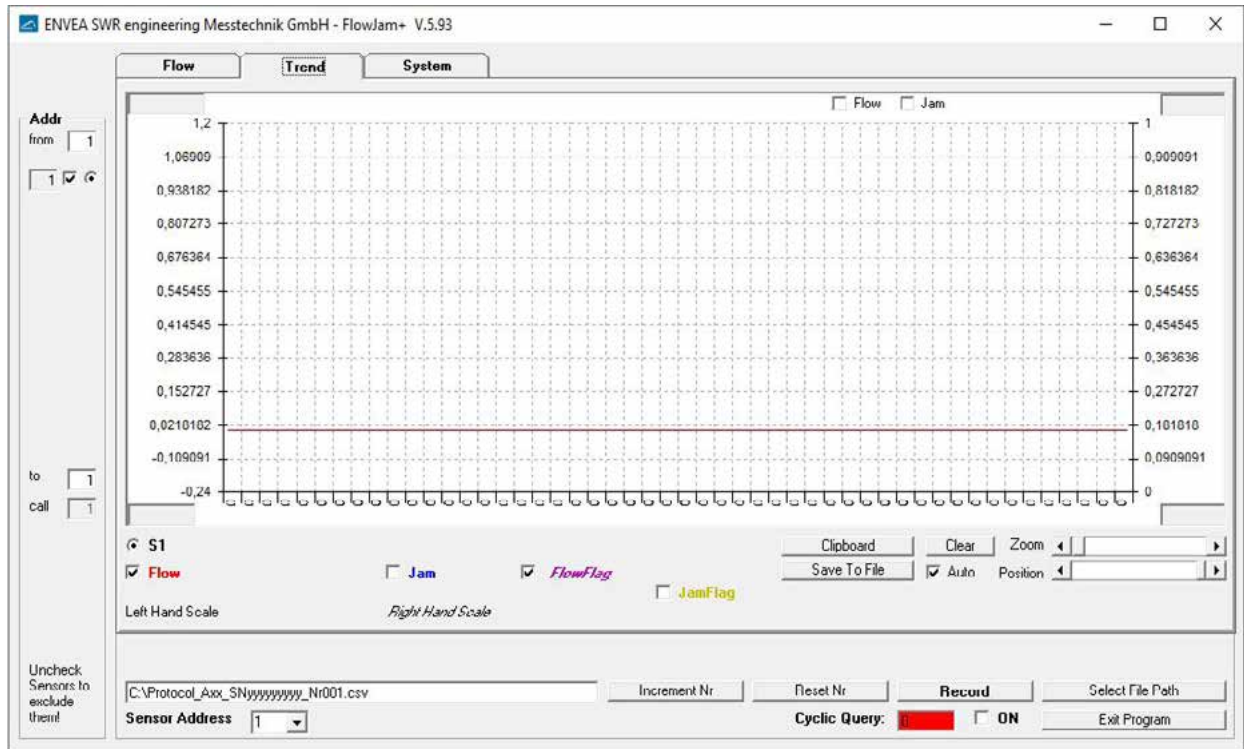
ENVEA SWR engineering Messtechnik GmbH - FlowJam+ V.5.93

Flow | Trend | System

Addr
from 1
1

to 1
call 1

Uncheck Sensors to exclude them!

Flow Jam

1,2
1,06909
0,938182
0,807273
0,676364
0,545455
0,414545
0,283636
0,152727
0,0210182
-0,109091
-0,24

1
0,909091
0,818182
0,727273
0,636364
0,545455
0,454545
0,363636
0,272727
0,181818
0,0909091
0

S1
Flow
Jam
FlowFlag
JamFlag
Left Hand Scale
Right Hand Scale

Clipboard
Save To File
Clear
Auto
Zoom
Position

C:\Protocol_Axx_SNyyyyyyyy_Nr001.csv
Increment Nr
Reset Nr
Record
Select File Path
Sensor Address 1
Cyclic Query: 0
ON
Exit Program